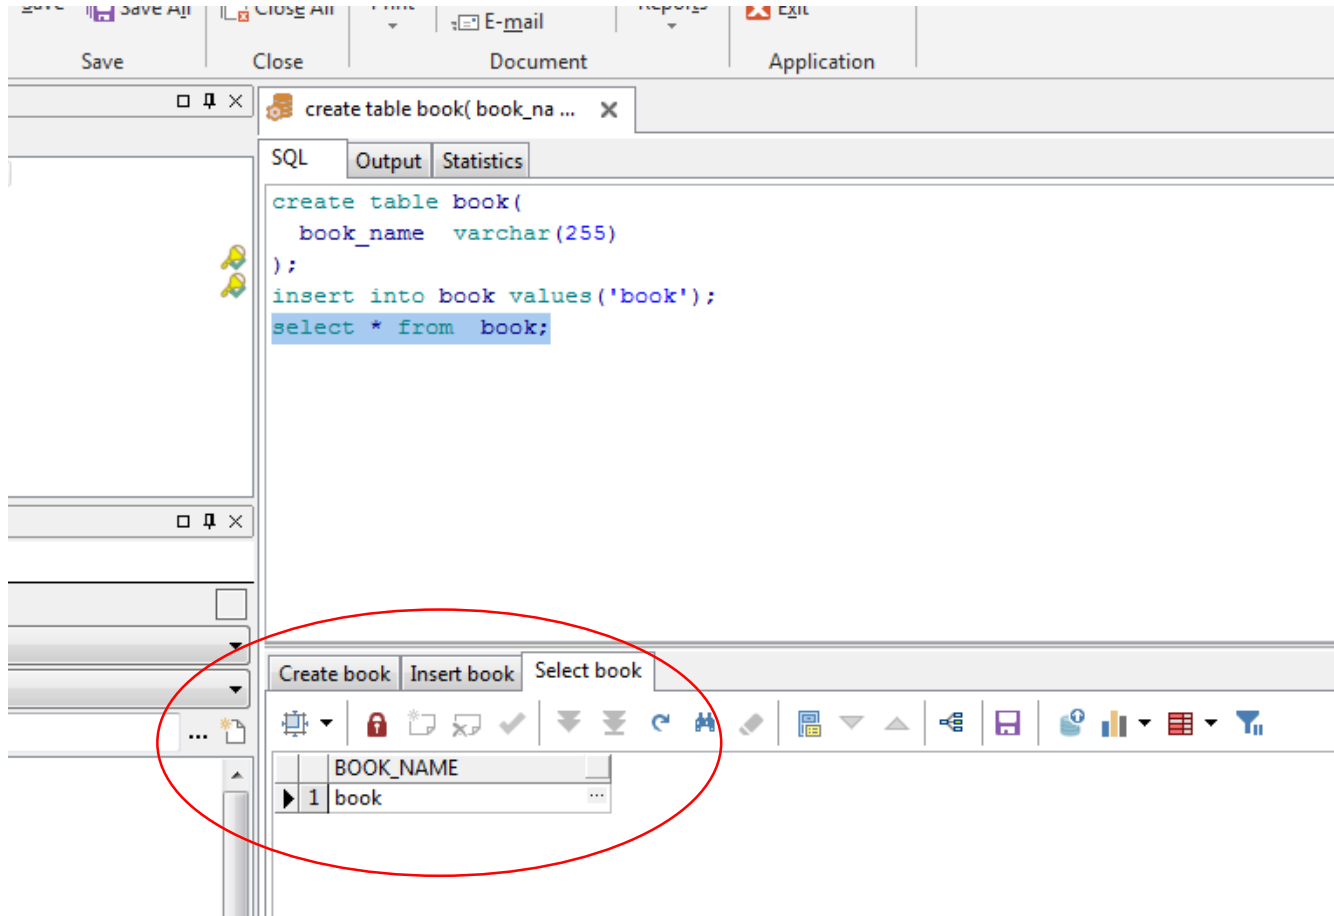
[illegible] Save All Close All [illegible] E-mail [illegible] Exit

Save Close Document Application

create table book( book_na ...

SQL Output Statistics

create table book(
  book_name  varchar(255)
);
insert into book values('book');
select * from  book;

Create book Insert book Select book

| | BOOK_NAME |
|---|---|
| 1 | book |